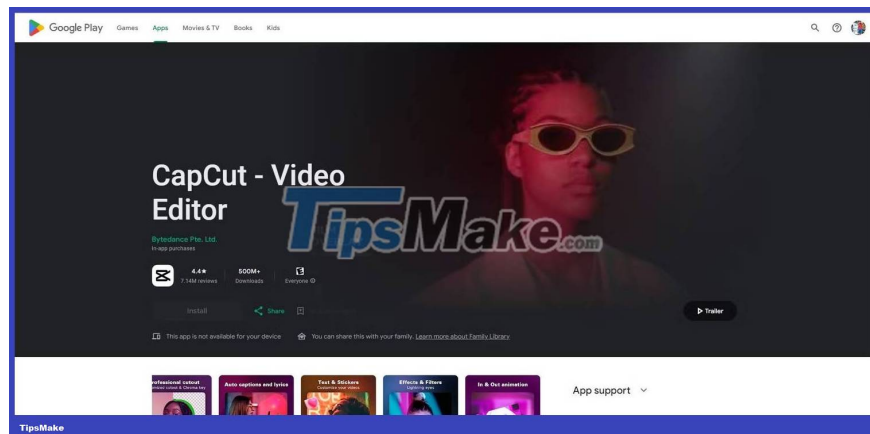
Google Play Games Apps Movies & TV Books Kids

CapCut - Video Editor

TipsMake.com

Bytedance Pte. Ltd.
In-app purchases

4.4★
7.14M reviews

500M+
Downloads

Everyone

Install

Share

Trailer

This app is not available for your device

You can share this with your family. Learn more about Family Library

Professional cutout

Auto captions and lyrics

Text & Stickers
Customize your videos

Effects & Filters

In & Out animation

App support

TipsMake